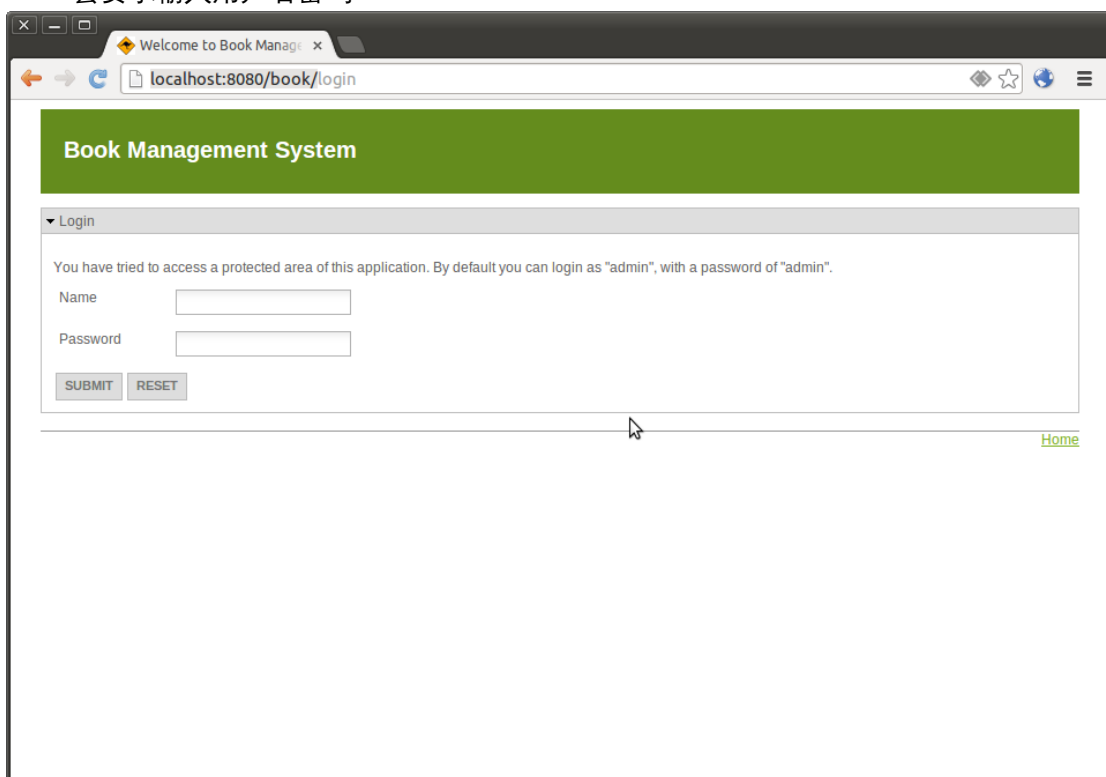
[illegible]

Welcome to Book Manage ×

localhost:8080/book/login

Book Management System

Login

You have tried to access a protected area of this application. By default you can login as "admin", with a password of "admin".

Name

Password

SUBMIT RESET

Home